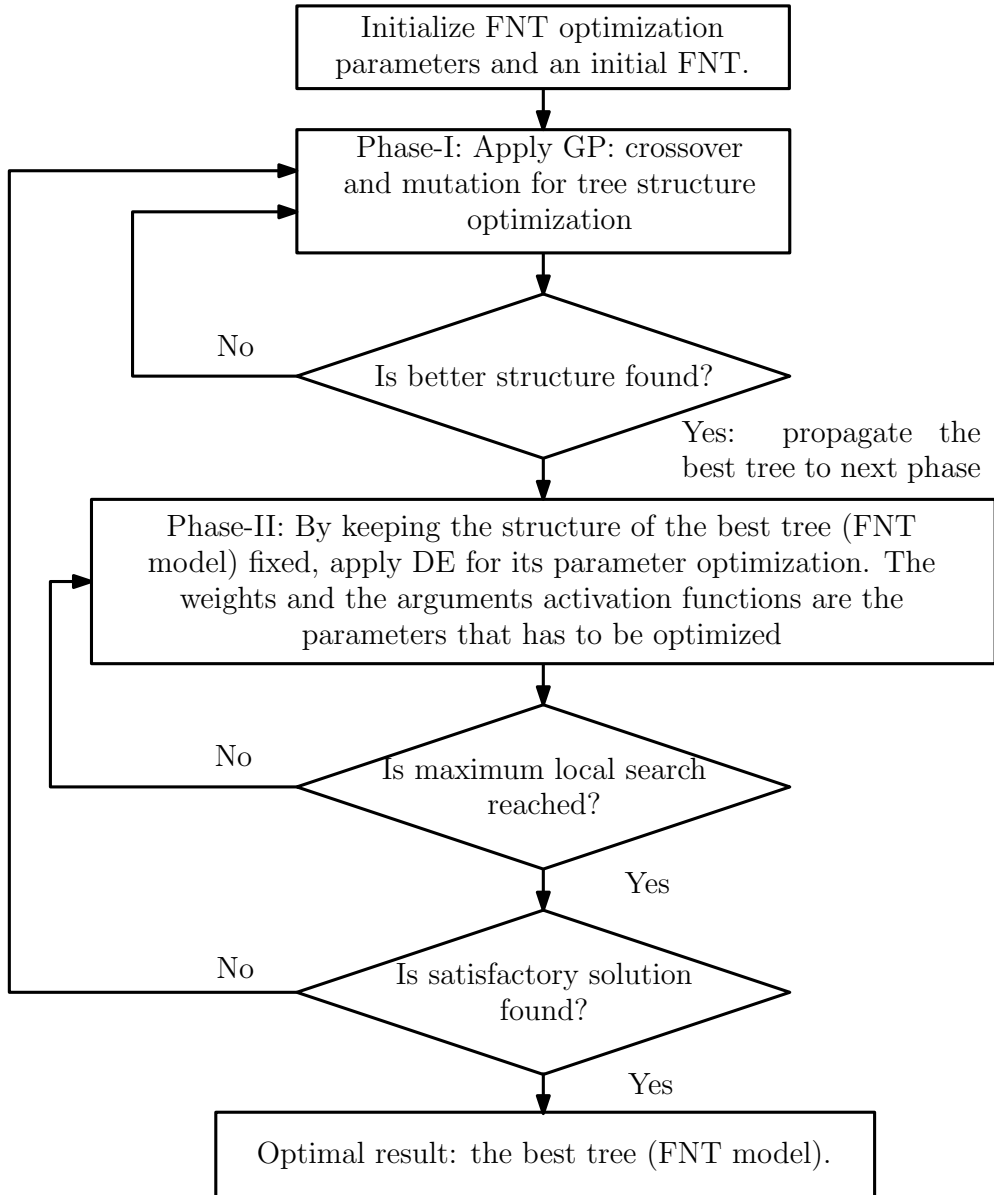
Initialize FNT optimization parameters and an initial FNT.

Phase-I: Apply GP: crossover and mutation for tree structure optimization

No

Is better structure found?

Yes: propagate the best tree to next phase

Phase-II: By keeping the structure of the best tree (FNT model) fixed, apply DE for its parameter optimization. The weights and the arguments activation functions are the parameters that has to be optimized

No

Is maximum local search reached?

Yes

No

Is satisfactory solution found?

Yes

Optimal result: the best tree (FNT model).